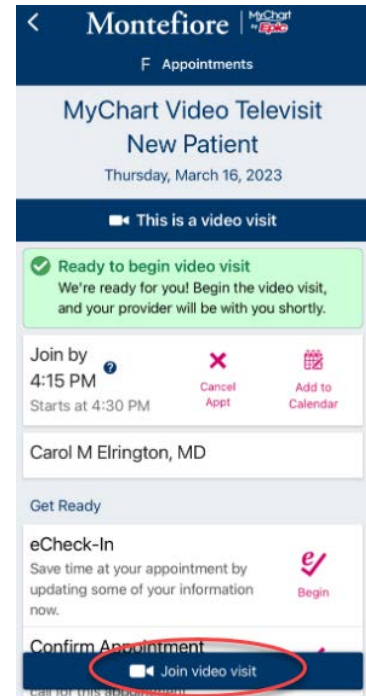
Montefiore | MyChart by Epic

F Appointments

MyChart Video Televisit New Patient

Thursday, March 16, 2023

This is a video visit

Ready to begin video visit

We're ready for you! Begin the video visit, and your provider will be with you shortly.

Join by 4:15 PM

Starts at 4:30 PM

Cancel Appt

Add to Calendar

Carol M Elrington, MD

Get Ready

eCheck-In

Save time at your appointment by updating some of your information now.

Begin

Confirm Appointment

call for this appointment

Join video visit